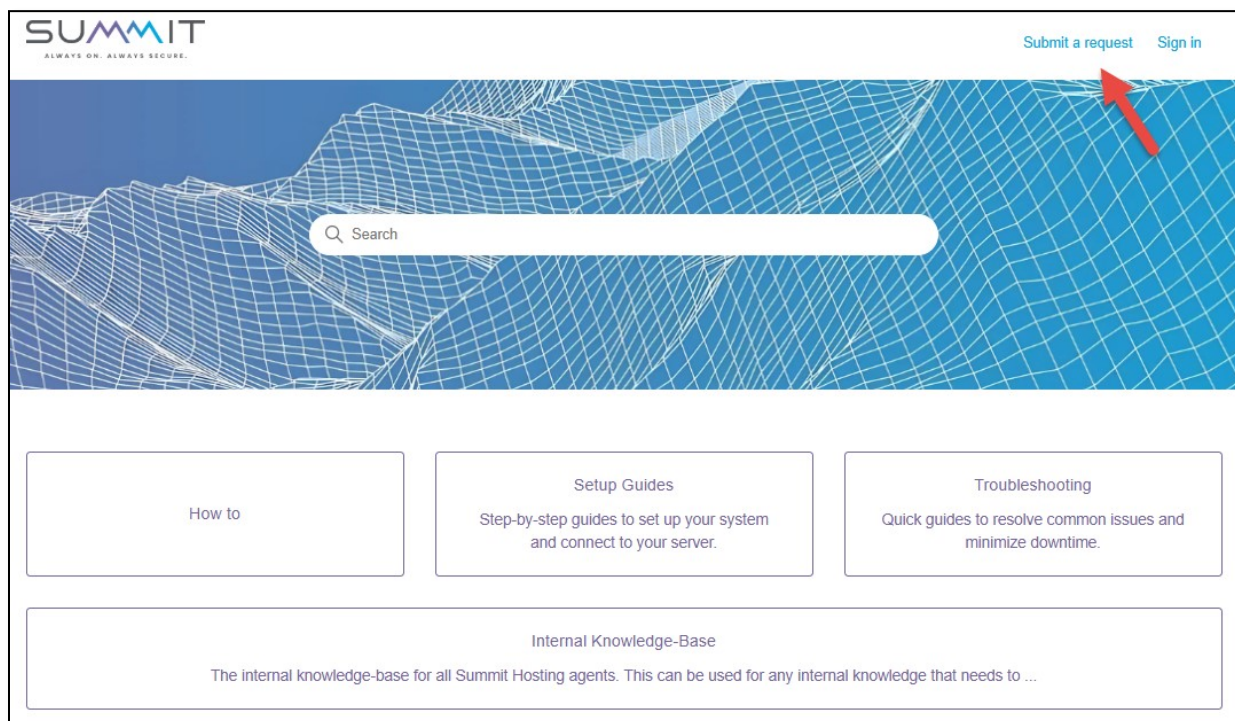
SUMMIT
ALWAYS ON. ALWAYS SECURE.

Submit a request Sign in

Search

How to

Setup Guides
Step-by-step guides to set up your system and connect to your server.

Troubleshooting
Quick guides to resolve common issues and minimize downtime.

Internal Knowledge-Base
The internal knowledge-base for all Summit Hosting agents. This can be used for any internal knowledge that needs to ...